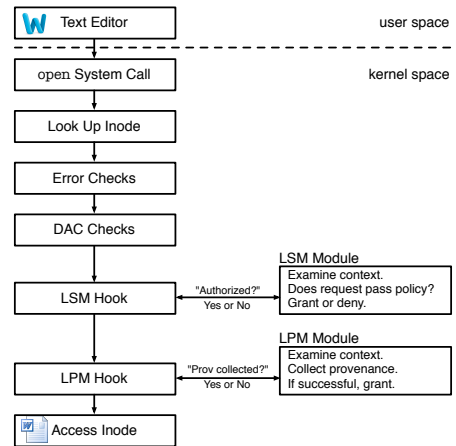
Text Editor

user space

open System Call

kernel space

Look Up Inode

Error Checks

DAC Checks

LSM Module

Examine context.
Does request pass policy?
Grant or deny.

"Authorized?"
Yes or No

LSM Hook

LPM Module

Examine context.
Collect provenance.
If successful, grant.

"Prov collected?"
Yes or No

LPM Hook

Access Inode